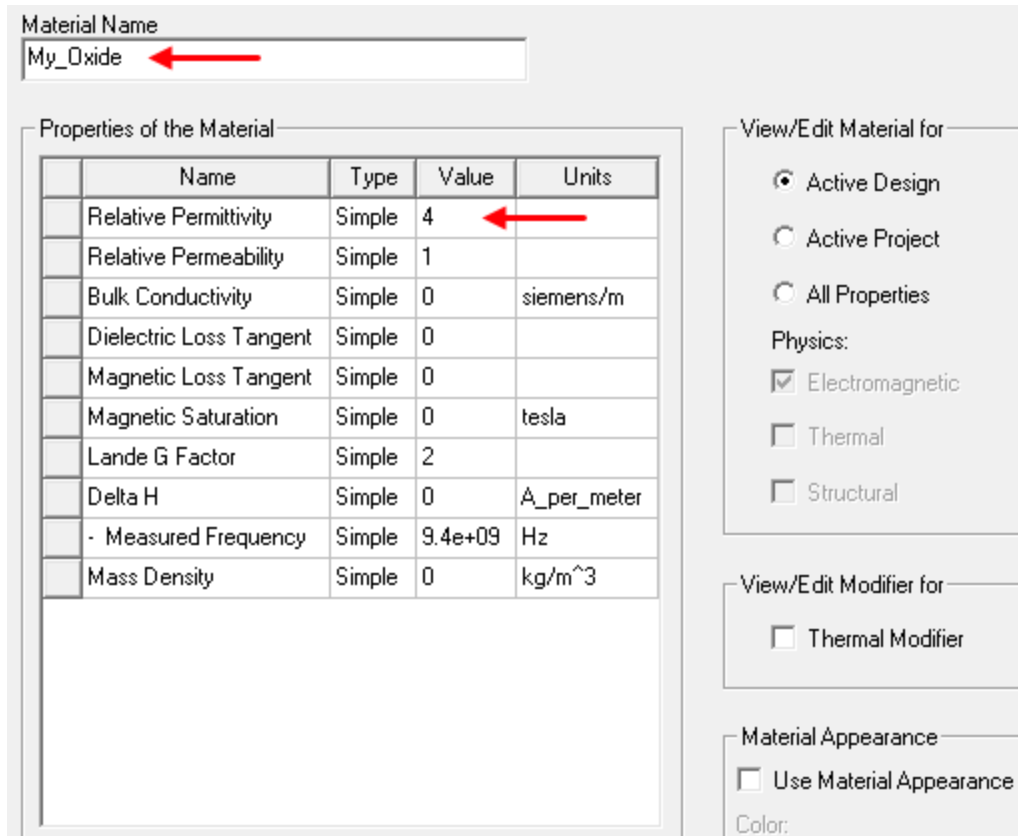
Material Name

My_Oxide

Properties of the Material

| | Name | Type | Value | Units |
|---|---|---|---|---|
| | Relative Permittivity | Simple | 4 | |
| | Relative Permeability | Simple | 1 | |
| | Bulk Conductivity | Simple | 0 | siemens/m |
| | Dielectric Loss Tangent | Simple | 0 | |
| | Magnetic Loss Tangent | Simple | 0 | |
| | Magnetic Saturation | Simple | 0 | tesla |
| | Lande G Factor | Simple | 2 | |
| | Delta H | Simple | 0 | A_per_meter |
| | - Measured Frequency | Simple | 9.4e+09 | Hz |
| | Mass Density | Simple | 0 | kg/m^3 |

View/Edit Material for

Active Design

Active Project

All Properties

Physics:

Electromagnetic

Thermal

Structural

View/Edit Modifier for

Thermal Modifier

Material Appearance

Use Material Appearance

Color: